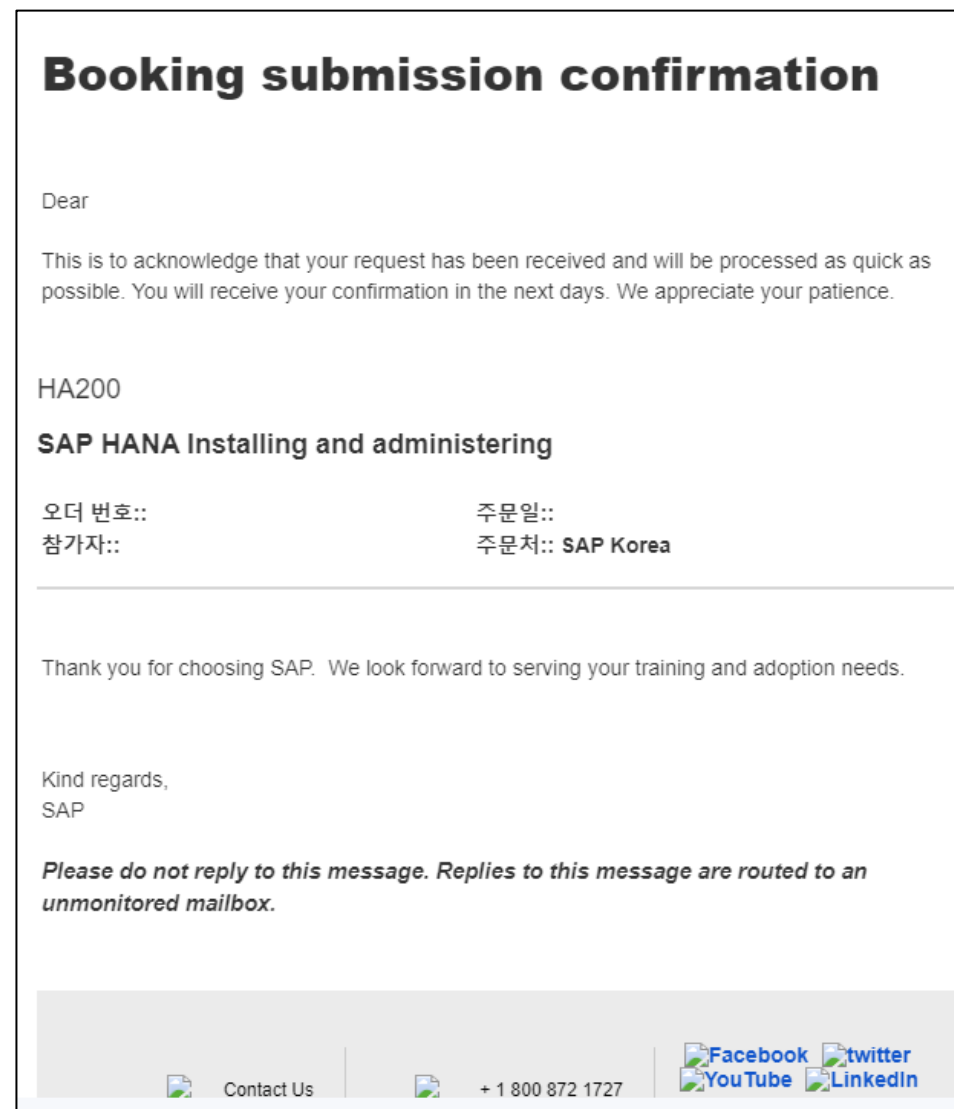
Booking submission confirmation

Dear

This is to acknowledge that your request has been received and will be processed as quick as possible. You will receive your confirmation in the next days. We appreciate your patience.

HA200

SAP HANA Installing and administering

오더 번호::
참가자::

주문일::
주문처:: SAP Korea

Thank you for choosing SAP.  We look forward to serving your training and adoption needs.

Kind regards,
SAP

Please do not reply to this message. Replies to this message are routed to an unmonitored mailbox.

Contact Us

+ 1 800 872 1727

Facebook twitter
YouTube LinkedIn